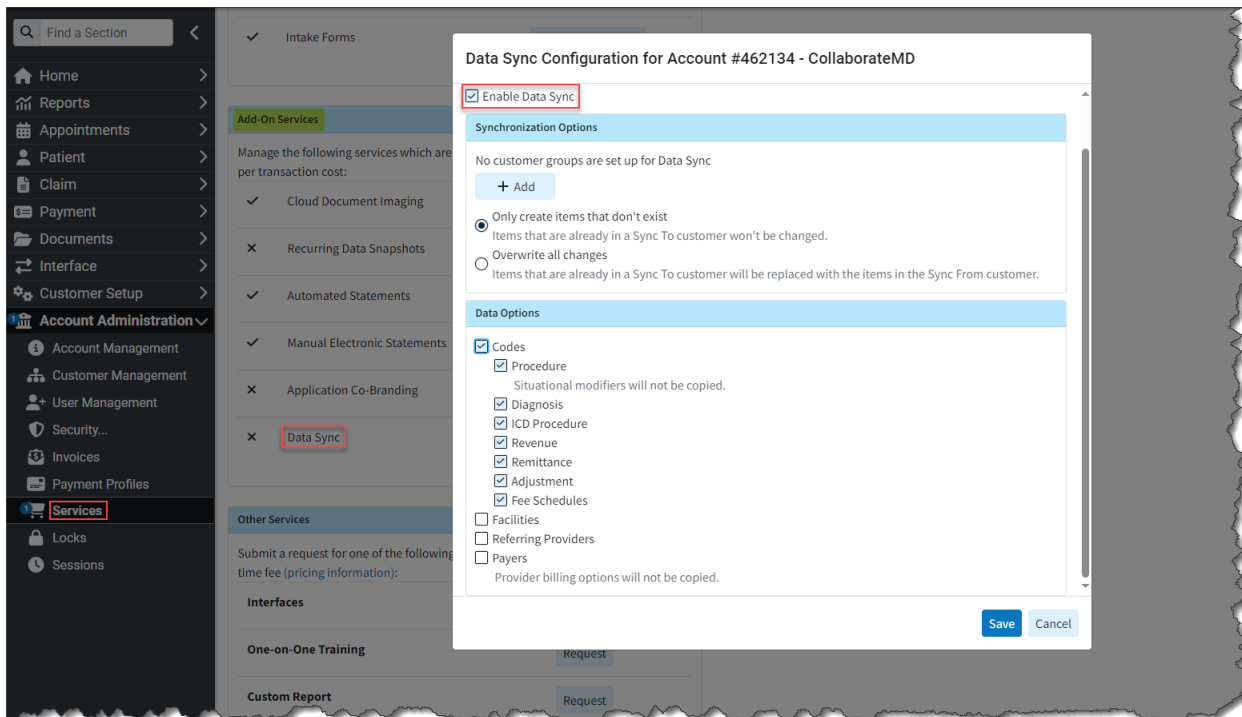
Find a Section
Home
Reports
Appointments
Patient
Claim
Payment
Documents
Interface
Customer Setup
Account Administration
Account Management
Customer Management
User Management
Security...
Invoices
Payment Profiles
Services
Locks
Sessions

Intake Forms

Add-On Services
Manage the following services which are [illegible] per transaction cost:
Cloud Document Imaging
Recurring Data Snapshots
Automated Statements
Manual Electronic Statements
Application Co-Branding
Data Sync

Other Services
Submit a request for one of the following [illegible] time fee (pricing information):
Interfaces
One-on-One Training
Request
Custom Report
Request

Data Sync Configuration for Account #462134 - CollaborateMD

Enable Data Sync

Synchronization Options
No customer groups are set up for Data Sync
+ Add
Only create items that don't exist
Items that are already in a Sync To customer won't be changed.
Overwrite all changes
Items that are already in a Sync To customer will be replaced with the items in the Sync From customer.

Data Options
Codes
Procedure
Situational modifiers will not be copied.
Diagnosis
ICD Procedure
Revenue
Remittance
Adjustment
Fee Schedules
Facilities
Referring Providers
Payers
Provider billing options will not be copied.

Save
Cancel